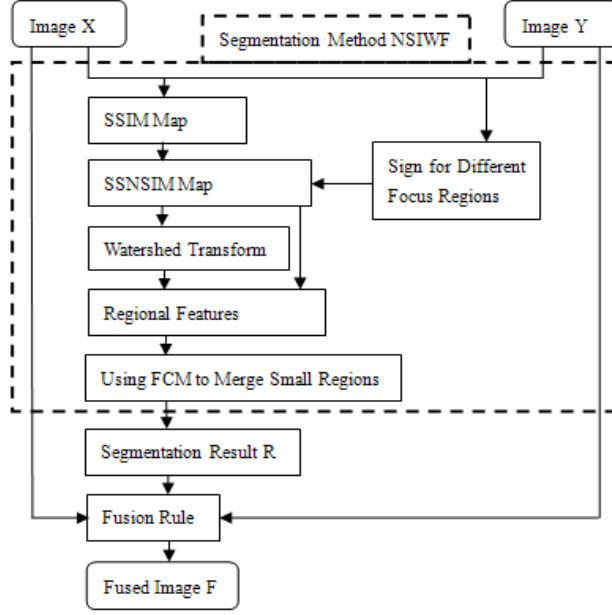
Image X

Segmentation Method NSIWF

Image Y

SSIM Map

Sign for Different Focus Regions

SSNSIM Map

Watershed Transform

Regional Features

Using FCM to Merge Small Regions

Segmentation Result R

Fusion Rule

Fused Image F